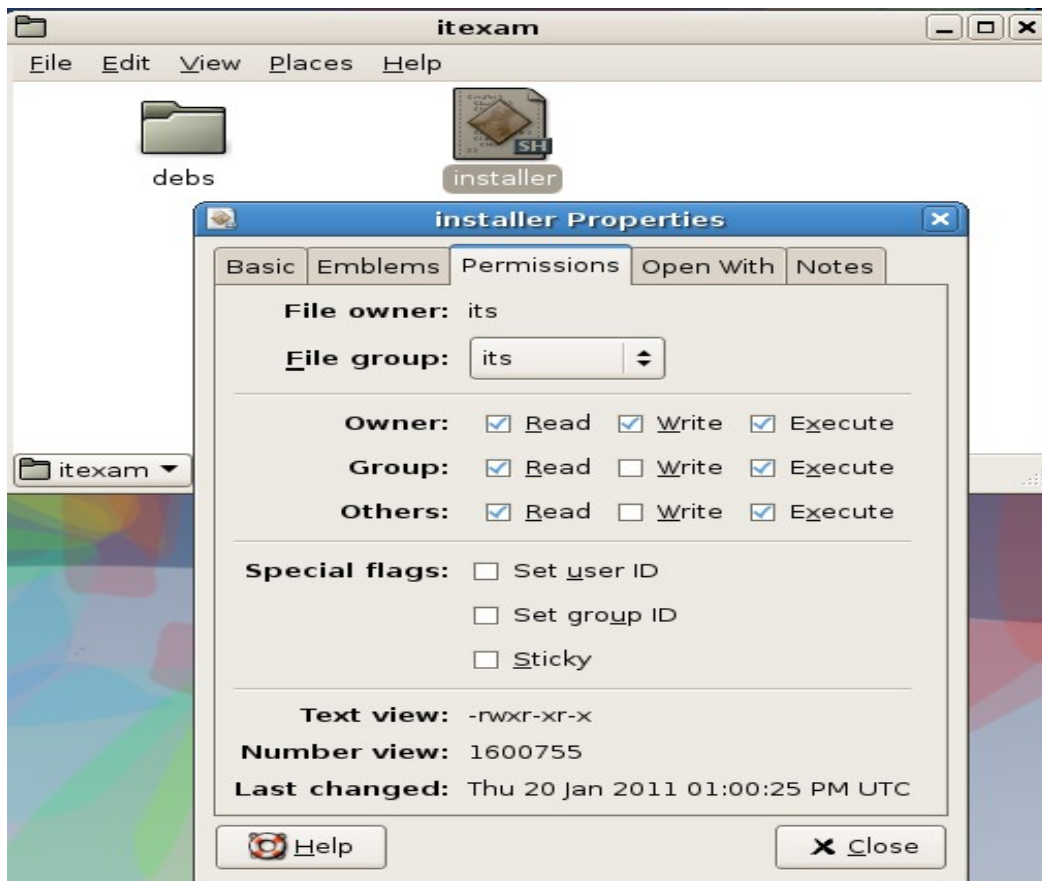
itexam

File Edit View Places Help

debs

SH
installer

installer Properties

Basic Emblems Permissions Open With Notes

File owner: its

File group: its

Owner: Read Write Execute

Group: Read Write Execute

Others: Read Write Execute

Special flags: Set user ID

Set group ID

Sticky

Text view: -rwxr-xr-x

Number view: 1600755

Last changed: Thu 20 Jan 2011 01:00:25 PM UTC

Help

Close

itexam